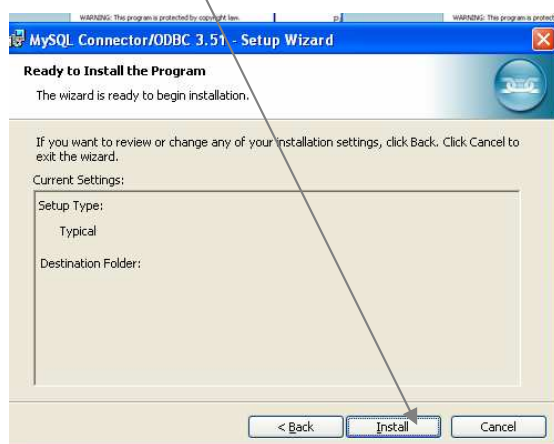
WARNING: This program is protected by copyright law. p WARNING: This program is protect

MySQL Connector/ODBC 3.51 - Setup Wizard

Ready to Install the Program

The wizard is ready to begin installation.

If you want to review or change any of your installation settings, click Back. Click Cancel to exit the wizard.

Current Settings:

Setup Type:

Typical

Destination Folder:

< Back Install Cancel